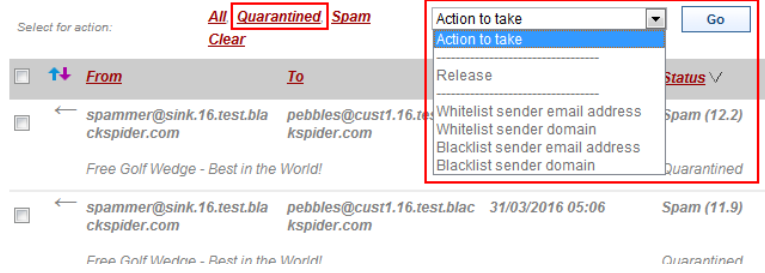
Select for action: All Quarantined Spam Clear

Action to take
Go

Action to take
------------------------------
Release
------------------------------
Whitelist sender email address
Whitelist sender domain
Blacklist sender email address
Blacklist sender domain

From | To | Status

spammer@sink.16.test.blackspider.com
pebbles@cust1.16.test.blackspider.com
Spam (12.2)
Free Golf Wedge - Best in the World!
Quarantined

spammer@sink.16.test.blackspider.com
pebbles@cust1.16.test.blackspider.com
31/03/2016 05:06
Spam (11.9)
Free Golf Wedge - Best in the World!
Quarantined